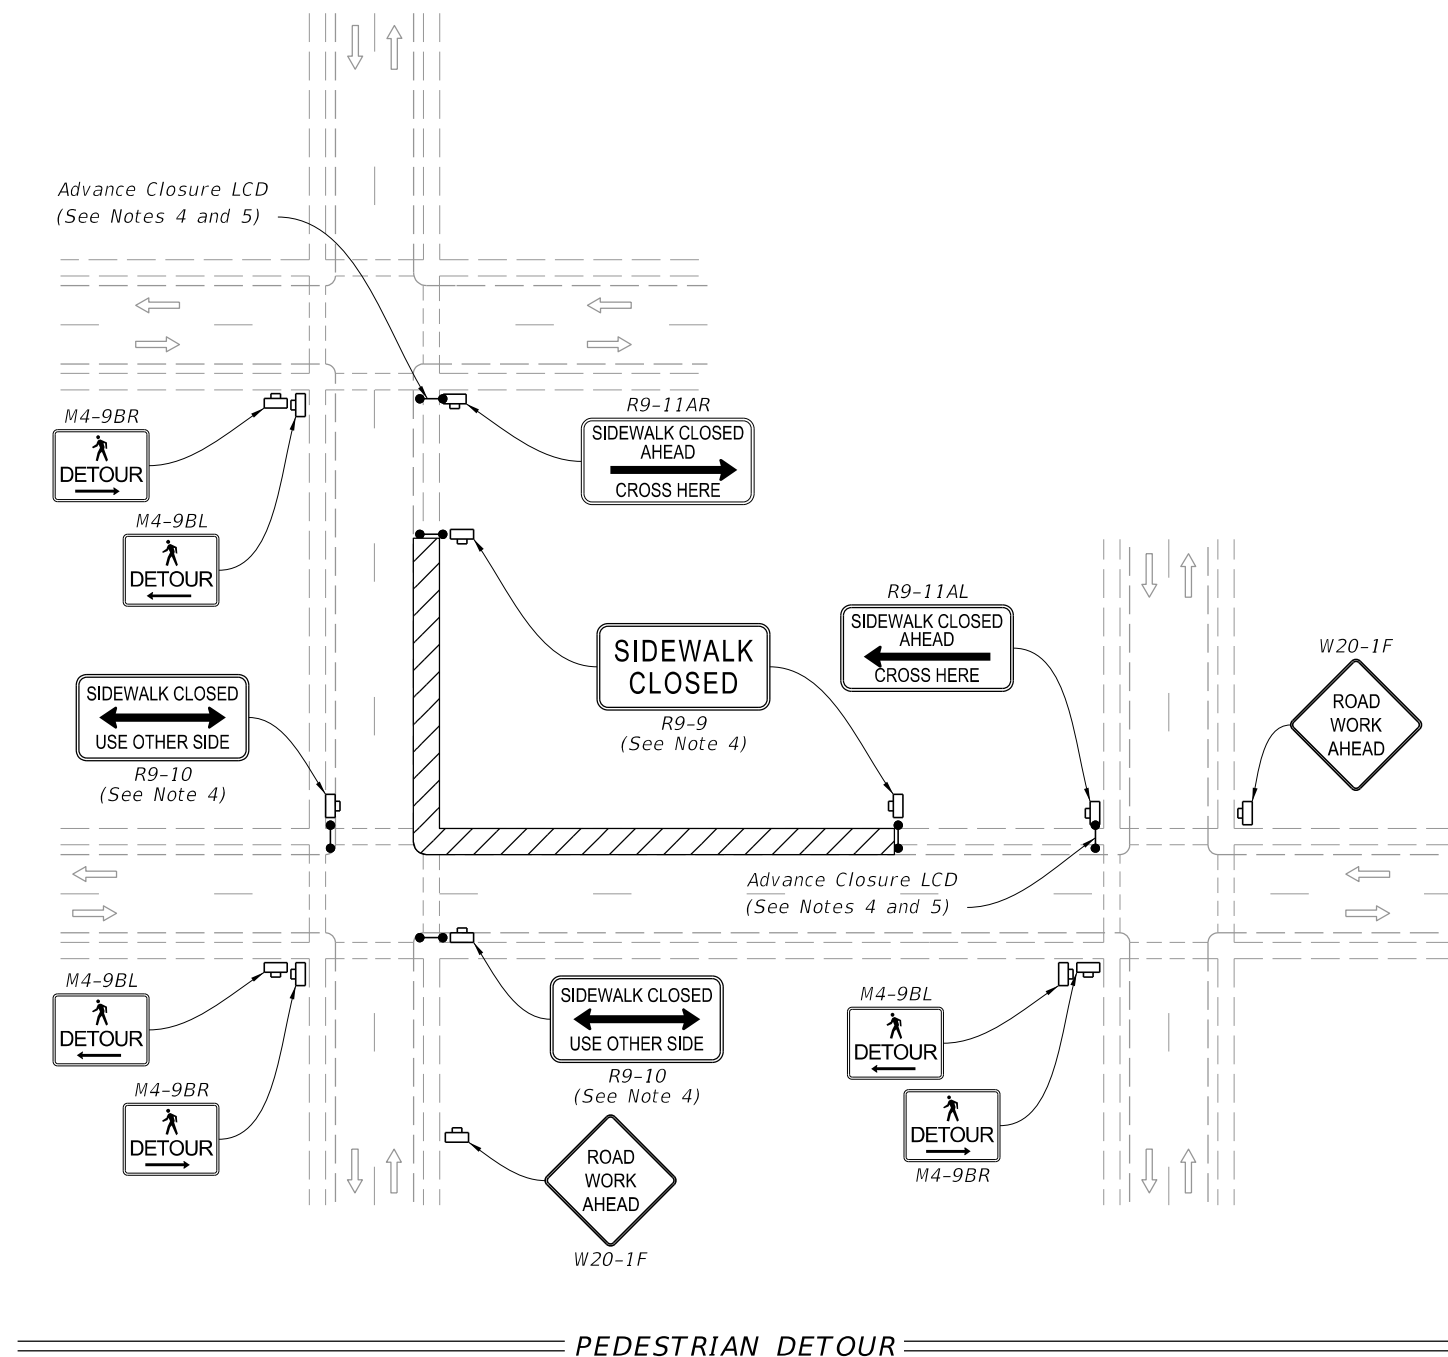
Advance Closure LCD
(See Notes 4 and 5)

M4-9BR
DETOUR

M4-9BL
DETOUR

R9-11AR
SIDEWALK CLOSED
AHEAD
CROSS HERE

SIDEWALK
CLOSED
R9-9
(See Note 4)

R9-11AL
SIDEWALK CLOSED
AHEAD
CROSS HERE

W20-1F
ROAD
WORK
AHEAD

SIDEWALK CLOSED
USE OTHER SIDE
R9-10
(See Note 4)

Advance Closure LCD
(See Notes 4 and 5)

M4-9BL
DETOUR

M4-9BR
DETOUR

SIDEWALK CLOSED
USE OTHER SIDE
R9-10
(See Note 4)

M4-9BL
DETOUR

DETOUR
M4-9BR

ROAD
WORK
AHEAD
W20-1F

PEDESTRIAN DETOUR